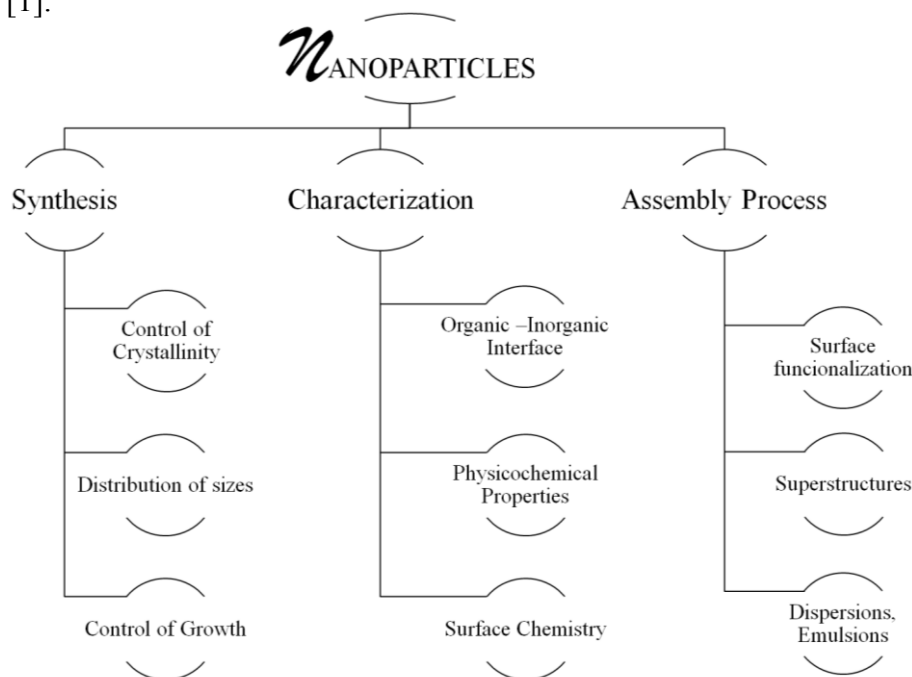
[1].

NANOPARTICLES

Synthesis

Characterization

Assembly Process

Control of Crystallinity

Distribution of sizes

Control of Growth

Organic –Inorganic Interface

Physicochemical Properties

Surface Chemistry

Surface funcionalization

Superstructures

Dispersions, Emulsions